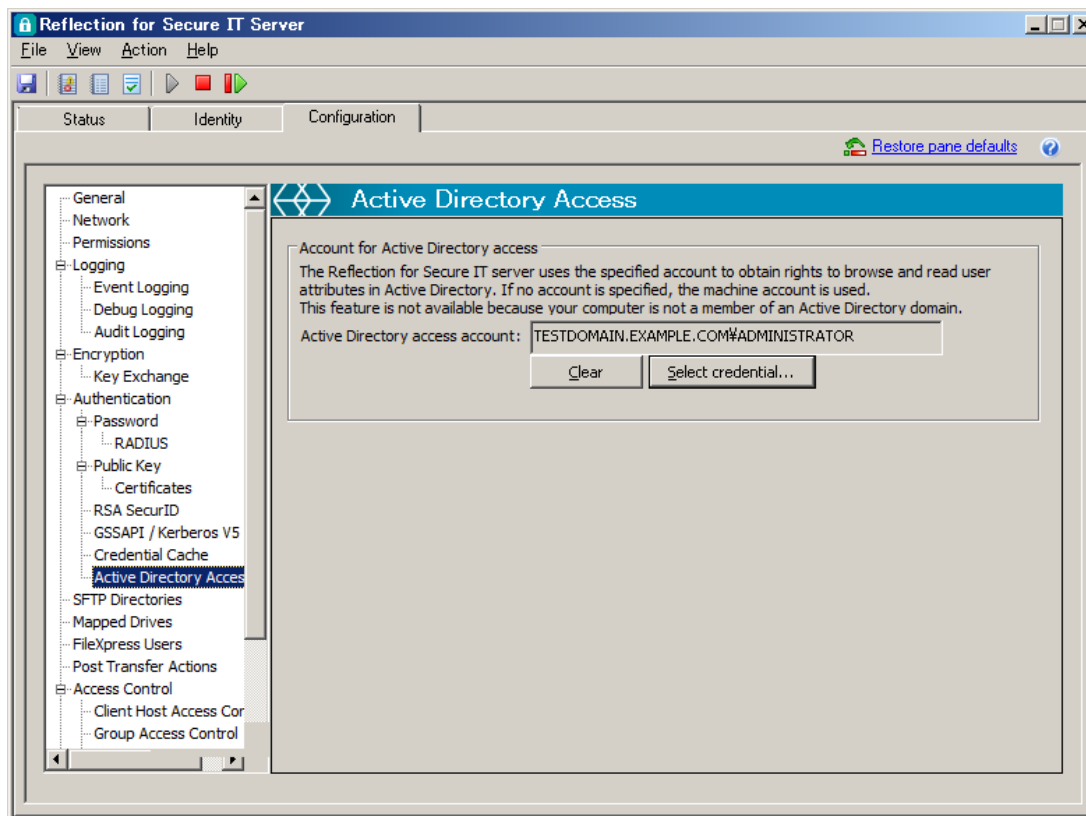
Reflection for Secure IT Server

File View Action Help

Status | Identity | Configuration

Restore pane defaults

General
Network
Permissions
Logging
Event Logging
Debug Logging
Audit Logging
Encryption
Key Exchange
Authentication
Password
RADIUS
Public Key
Certificates
RSA SecurID
GSSAPI / Kerberos V5
Credential Cache
Active Directory Acces
SFTP Directories
Mapped Drives
FileXpress Users
Post Transfer Actions
Access Control
Client Host Access Cor
Group Access Control

Active Directory Access

Account for Active Directory access

The Reflection for Secure IT server uses the specified account to obtain rights to browse and read user attributes in Active Directory. If no account is specified, the machine account is used.
This feature is not available because your computer is not a member of an Active Directory domain.

Active Directory access account: TESTDOMAIN.EXAMPLE.COM¥ADMINISTRATOR

Clear | Select credential...